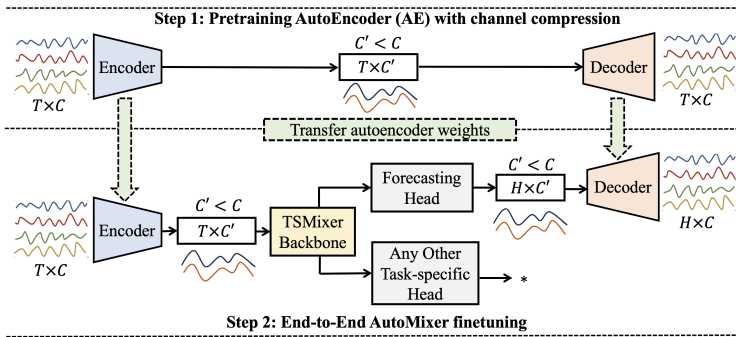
Step 1: Pretraining AutoEncoder (AE) with channel compression

Encoder

$T \times C$

$C' < C$

$T \times C'$

Decoder

$T \times C$

Transfer autoencoder weights

Encoder

$T \times C$

$C' < C$

$T \times C'$

TSMixer Backbone

Forecasting Head

$C' < C$

$H \times C'$

Decoder

$H \times C$

Any Other Task-specific Head

*

Step 2: End-to-End AutoMixer finetuning